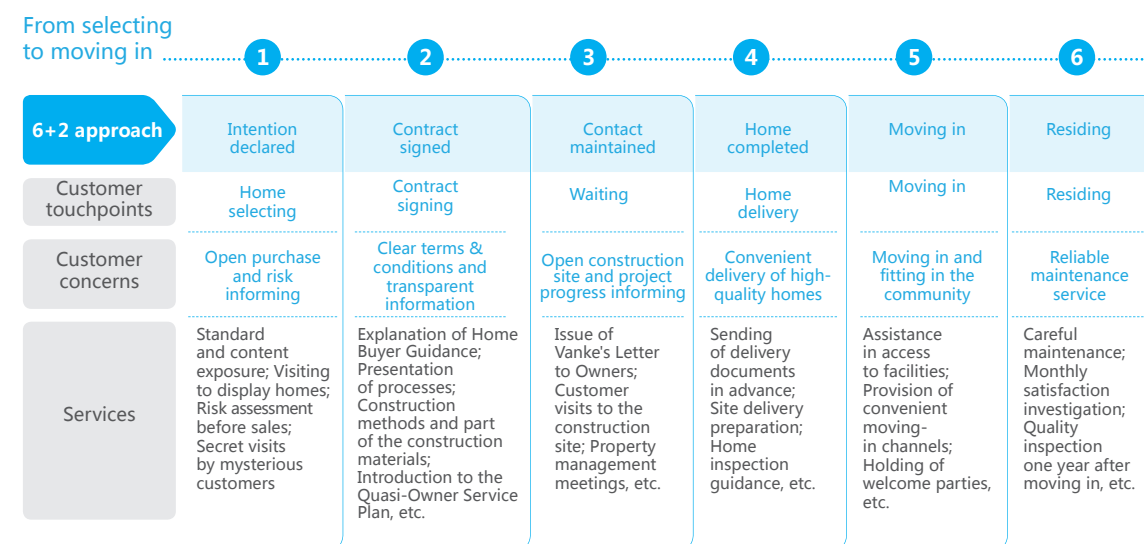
From selecting to moving in

| | 1 | 2 | 3 | 4 | 5 | 6 |
|---|---|---|---|---|---|---|
| 6+2 approach | Intention declared | Contract signed | Contact maintained | Home completed | Moving in | Residing |
| Customer touchpoints | Home selecting | Contract signing | Waiting | Home delivery | Moving in | Residing |
| Customer concerns | Open purchase and risk informing | Clear terms & conditions and transparent information | Open construction site and project progress informing | Convenient delivery of high-quality homes | Moving in and fitting in the community | Reliable maintenance service |
| Services | Standard and content exposure; Visiting to display homes; Risk assessment before sales; Secret visits by mysterious customers | Explanation of Home Buyer Guidance; Presentation of processes; Construction methods and part of the construction materials; Introduction to the Quasi-Owner Service Plan, etc. | Issue of Vanke's Letter to Owners; Customer visits to the construction site; Property management meetings, etc. | Sending of delivery documents in advance; Site delivery preparation; Home inspection guidance, etc. | Assistance in access to facilities; Provision of convenient moving-in channels; Holding of welcome parties, etc. | Careful maintenance; Monthly satisfaction investigation; Quality inspection one year after moving in, etc. |